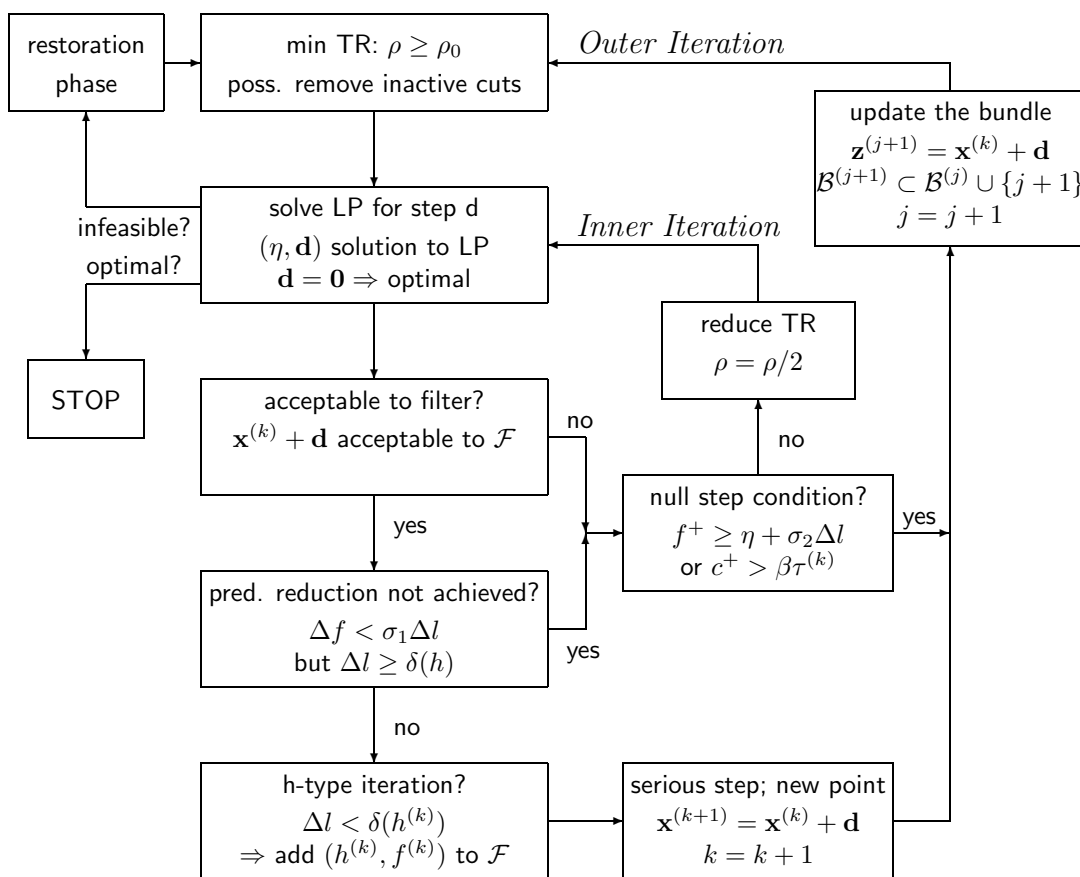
restoration phase

min TR: $\rho \geq \rho_0$
poss. remove inactive cuts

*Outer Iteration*

update the bundle
$\mathbf{z}^{(j+1)} = \mathbf{x}^{(k)} + \mathbf{d}$
$\mathcal{B}^{(j+1)} \subset \mathcal{B}^{(j)} \cup \{j+1\}$
$j = j + 1$

infeasible?
optimal?

solve LP for step d
$(\eta, \mathbf{d})$ solution to LP
$\mathbf{d} = \mathbf{0} \Rightarrow$ optimal

*Inner Iteration*

reduce TR
$\rho = \rho/2$

STOP

acceptable to filter?
$\mathbf{x}^{(k)} + \mathbf{d}$ acceptable to $\mathcal{F}$

no

no

yes

null step condition?
$f^+ \geq \eta + \sigma_2 \Delta l$
or $c^+ > \beta \tau^{(k)}$

yes

pred. reduction not achieved?
$\Delta f < \sigma_1 \Delta l$
but $\Delta l \geq \delta(h)$

yes

no

h-type iteration?
$\Delta l < \delta(h^{(k)})$
$\Rightarrow$ add $(h^{(k)}, f^{(k)})$ to $\mathcal{F}$

serious step; new point
$\mathbf{x}^{(k+1)} = \mathbf{x}^{(k)} + \mathbf{d}$
$k = k + 1$